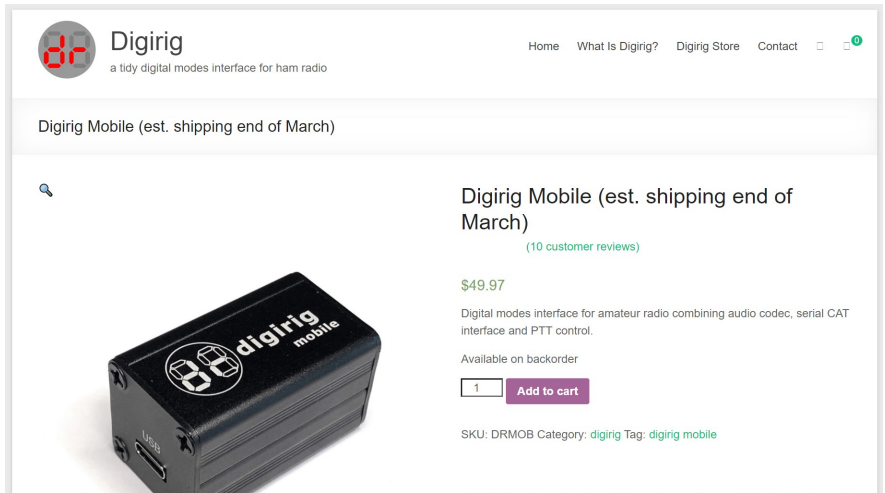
dr

Digirig

a tidy digital modes interface for ham radio

Home What Is Digirig? Digirig Store Contact 0

Digirig Mobile (est. shipping end of March)

Digirig Mobile (est. shipping end of March)

(10 customer reviews)

$49.97

Digital modes interface for amateur radio combining audio codec, serial CAT interface and PTT control.

Available on backorder

1 Add to cart

SKU: DRMOB Category: digirig Tag: digirig mobile

digirig mobile

USB